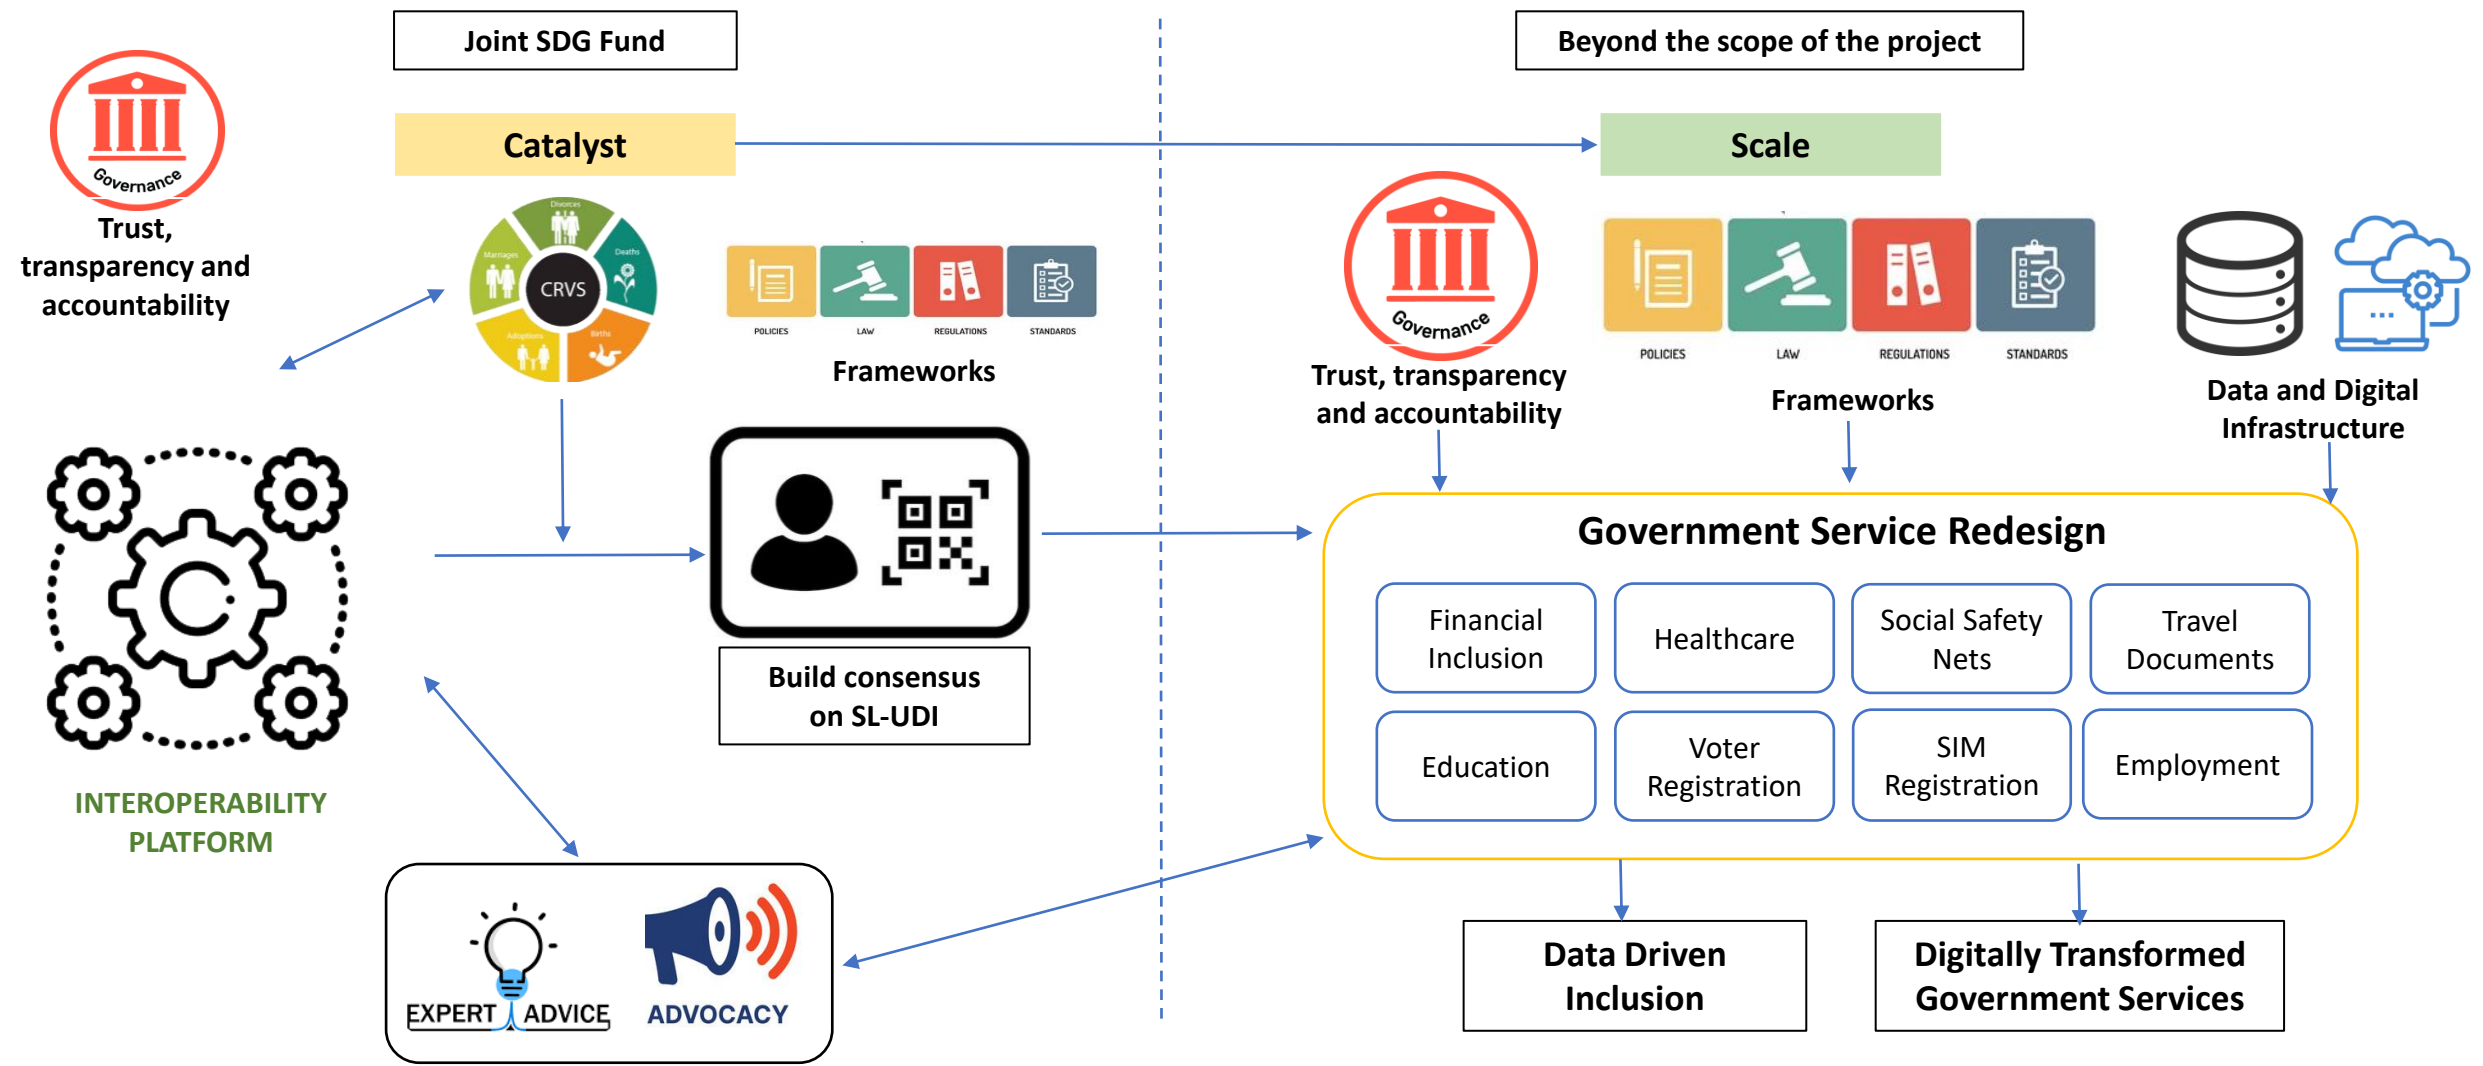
Joint SDG Fund

Beyond the scope of the project

Governance

Trust, transparency and accountability

Catalyst

Scale

Divorces

Deaths

Marriages

CRVS

Adoptions

Births

POLICIES

LAW

REGULATIONS

STANDARDS

Frameworks

Governance

Trust, transparency and accountability

POLICIES

LAW

REGULATIONS

STANDARDS

Frameworks

Data and Digital Infrastructure

Build consensus on SL-UDI

Government Service Redesign

| Financial Inclusion | Healthcare | Social Safety Nets | Travel Documents |
|---|---|---|---|
| Education | Voter Registration | SIM Registration | Employment |

INTEROPERABILITY PLATFORM

EXPERT ADVICE

ADVOCACY

Data Driven Inclusion

Digitally Transformed Government Services